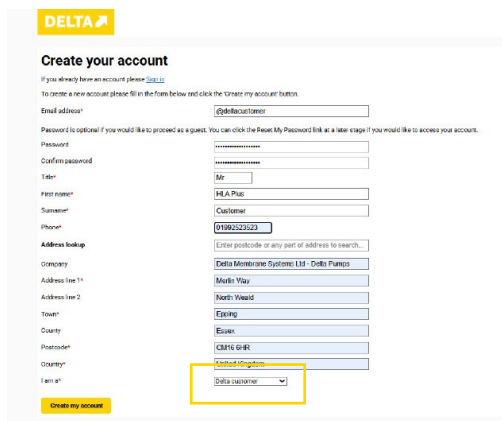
DELTA

Create your account

If you already have an account please Sign in

To create a new account please fill in the form below and click the 'Create my account' button.

Email address* @deltacustomer

Password is optional if you would like to proceed as a guest. You can click the Reset My Password link at a later stage if you would like to access your account.

Password ••••••••••••••••••••

Confirm password ••••••••••••••••••••

Title* Mr

First name* HLA Plus

Surname* Customer

Phone* 01992523523

Address lookup Enter postcode or any part of address to search...

Company Delta Membrane Systems Ltd - Delta Pumps

Address line 1* Merlin Way

Address line 2 North Weald

Town* Epping

County Essex

Postcode* CM16 6HR

Country* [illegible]

I am a* Delta customer

Create my account